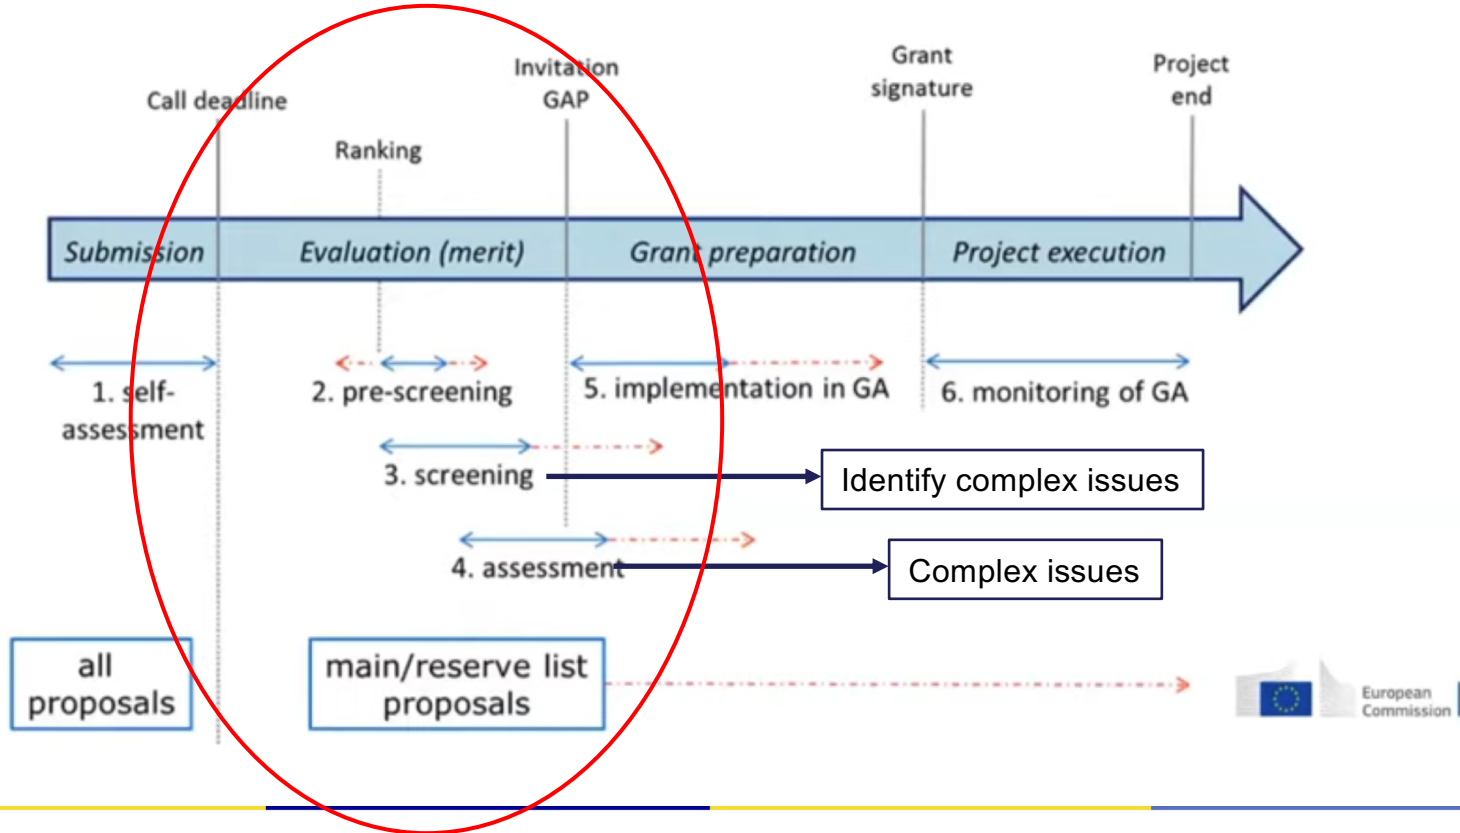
Call deadline

Ranking

Invitation
GAP

Grant
signature

Project
end

Submission

Evaluation (merit)

Grant preparation

Project execution

1. self-assessment

2. pre-screening

5. implementation in GA

6. monitoring of GA

3. screening

Identify complex issues

4. assessment

Complex issues

all proposals

main/reserve list proposals

European Commission